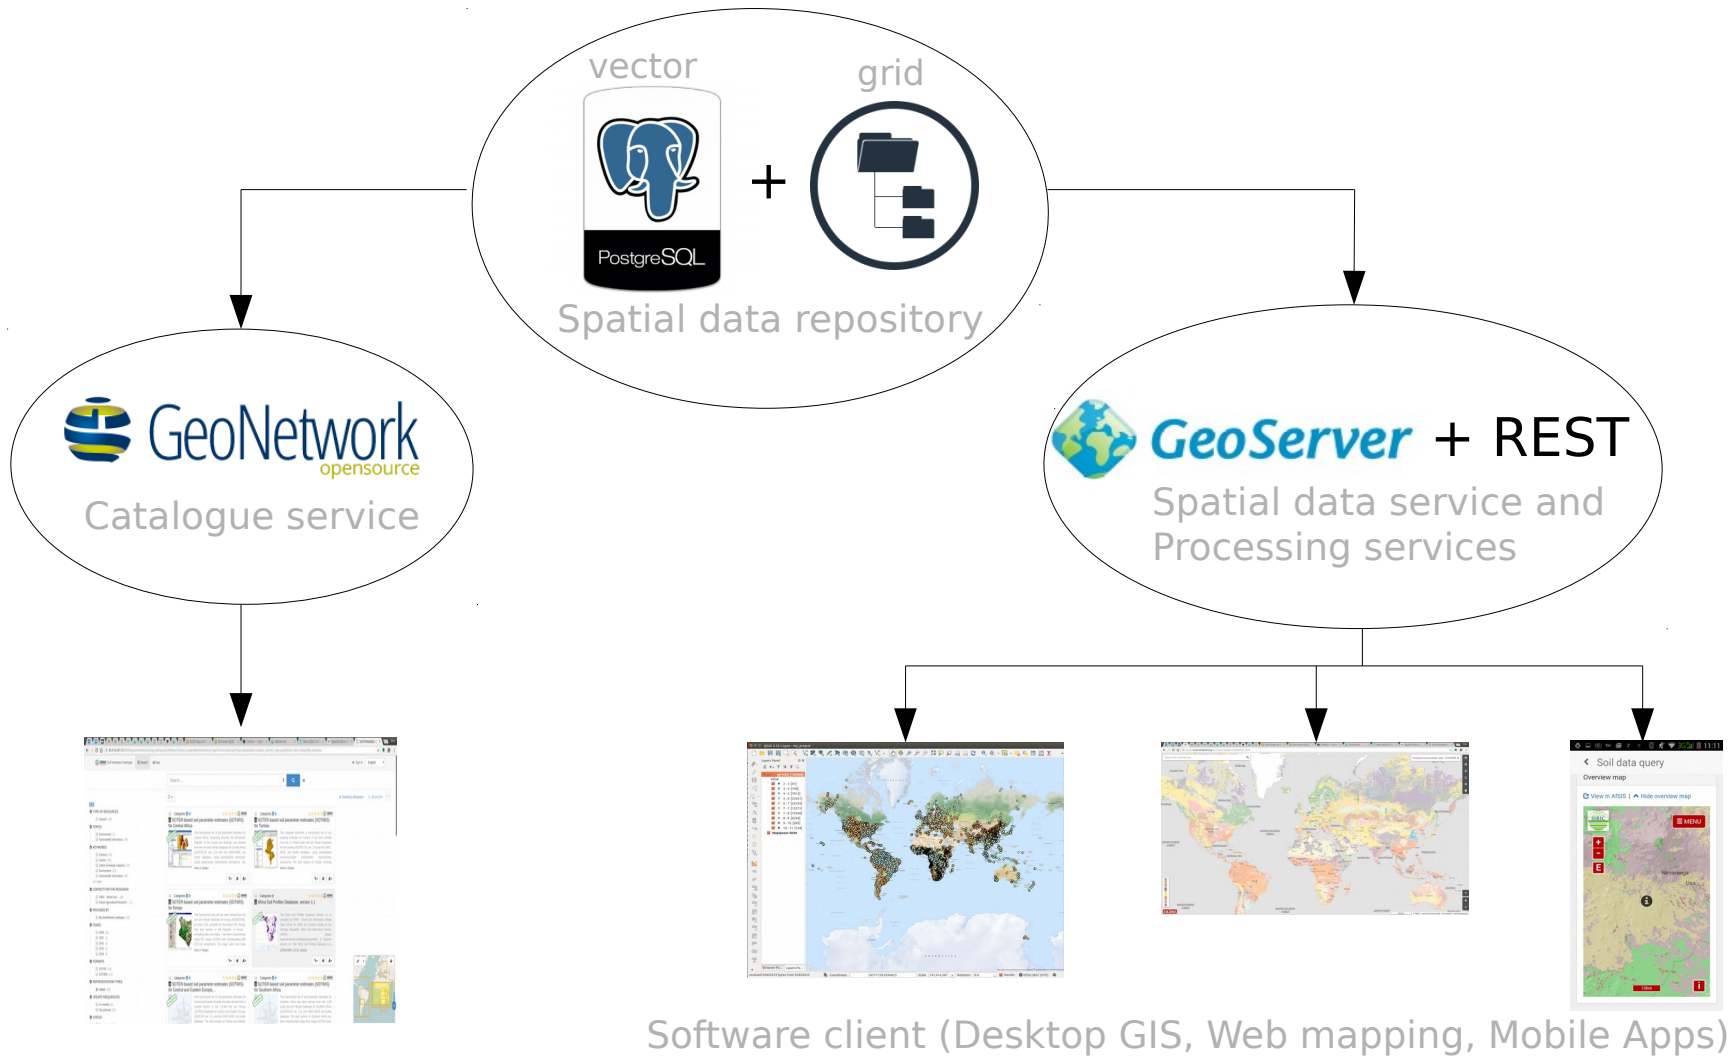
vector

grid

PostgreSQL

+

Spatial data repository

GeoNetwork
opensource

Catalogue service

GeoServer + REST

Spatial data service and Processing services

Soil data query

Overview map

MENU

Software client (Desktop GIS, Web mapping, Mobile Apps)